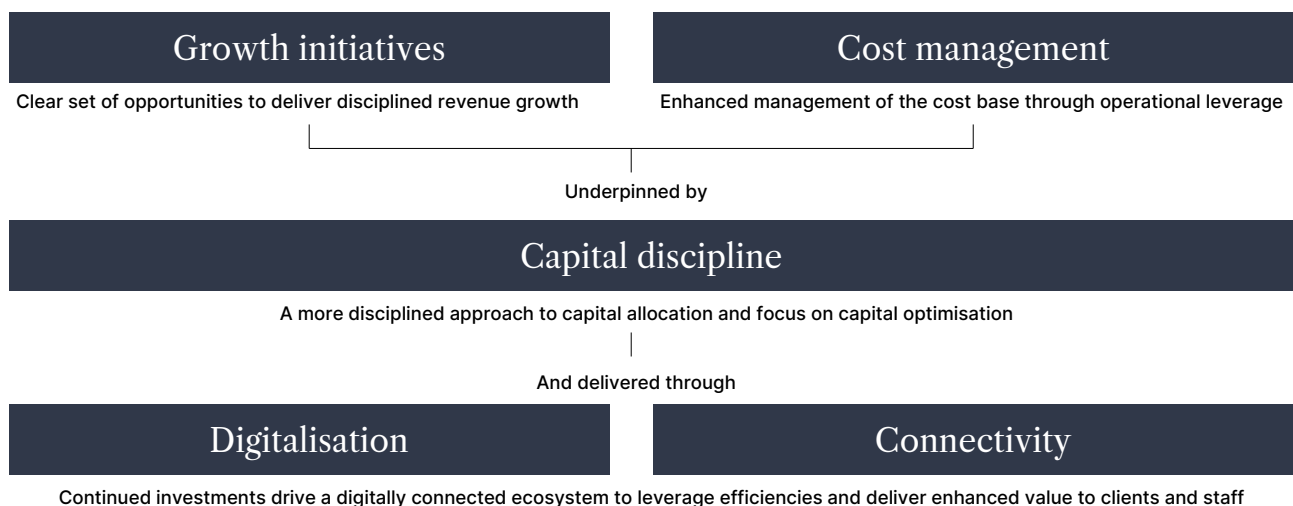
Growth initiatives

Clear set of opportunities to deliver disciplined revenue growth

Cost management

Enhanced management of the cost base through operational leverage

Underpinned by

Capital discipline

A more disciplined approach to capital allocation and focus on capital optimisation

And delivered through

Digitalisation

Connectivity

Continued investments drive a digitally connected ecosystem to leverage efficiencies and deliver enhanced value to clients and staff